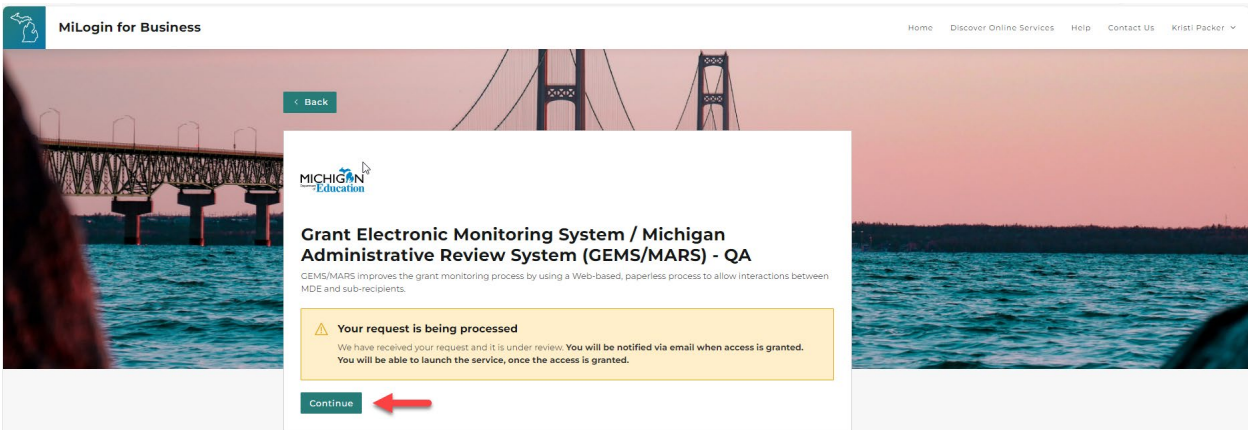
MiLogin for Business

Home Discover Online Services Help Contact Us Kristi Packer

< Back

MICHIGAN Education

Grant Electronic Monitoring System / Michigan Administrative Review System (GEMS/MARS) - QA

GEMS/MARS improves the grant monitoring process by using a Web-based, paperless process to allow interactions between MDE and sub-recipients.

Your request is being processed

We have received your request and it is under review. You will be notified via email when access is granted. You will be able to launch the service, once the access is granted.

Continue